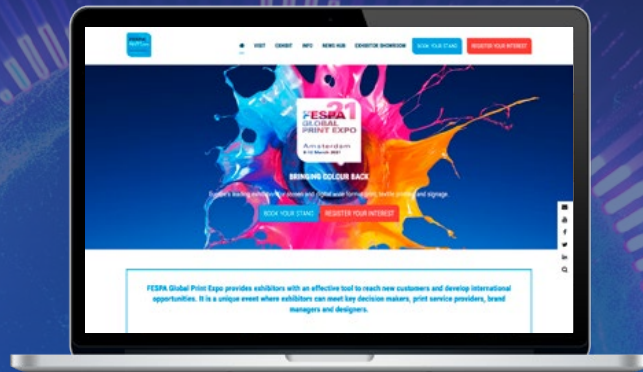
VISIT EXHIBIT INFO NEWS HUB EXHIBITOR SHOWROOM BOOK YOUR STAND REGISTER YOUR INTEREST

FESPA 21 GLOBAL PRINT EXPO

Amsterdam 9-12 March 2021

BRINGING COLOUR BACK

Europe's leading exhibition for screen and digital wide format print, textile printing and signage.

BOOK YOUR STAND REGISTER YOUR INTEREST

FESPA Global Print Expo provides exhibitors with an effective tool to reach new customers and develop international opportunities. It is a unique event where exhibitors can meet key decision makers, print service providers, brand managers and designers.